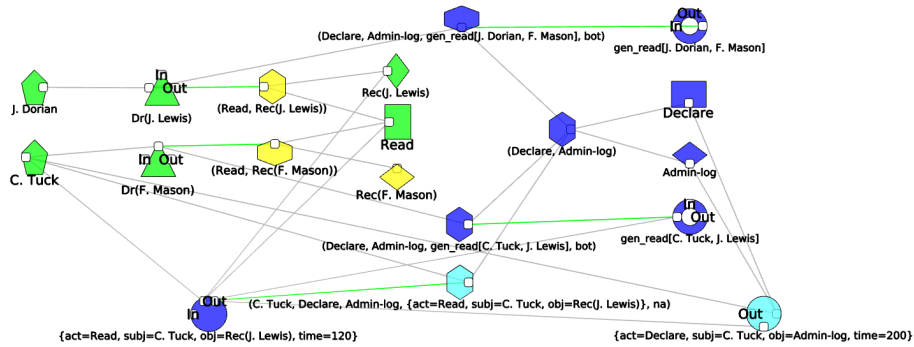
(Declare, Admin-log, gen_read[J. Dorian, F. Mason], bot)

Out
In
gen_read[J. Dorian, F. Mason]

In
Out
J. Dorian
Dr(J. Lewis)
(Read, Rec(J. Lewis))
Rec(J. Lewis)
Read

Declare

(Declare, Admin-log)

Admin-log

C. Tuck
In
Out
Dr(F. Mason)
(Read, Rec(F. Mason))
Rec(F. Mason)

(Declare, Admin-log, gen_read[C. Tuck, J. Lewis], bot)

In
Out
gen_read[C. Tuck, J. Lewis]

Out
In
(C. Tuck, Declare, Admin-log, {act=Read, subj=C. Tuck, obj=Rec(J. Lewis)}, na)
{act=Read, subj=C. Tuck, obj=Rec(J. Lewis), time=120}

Out
{act=Declare, subj=C. Tuck, obj=Admin-log, time=200}